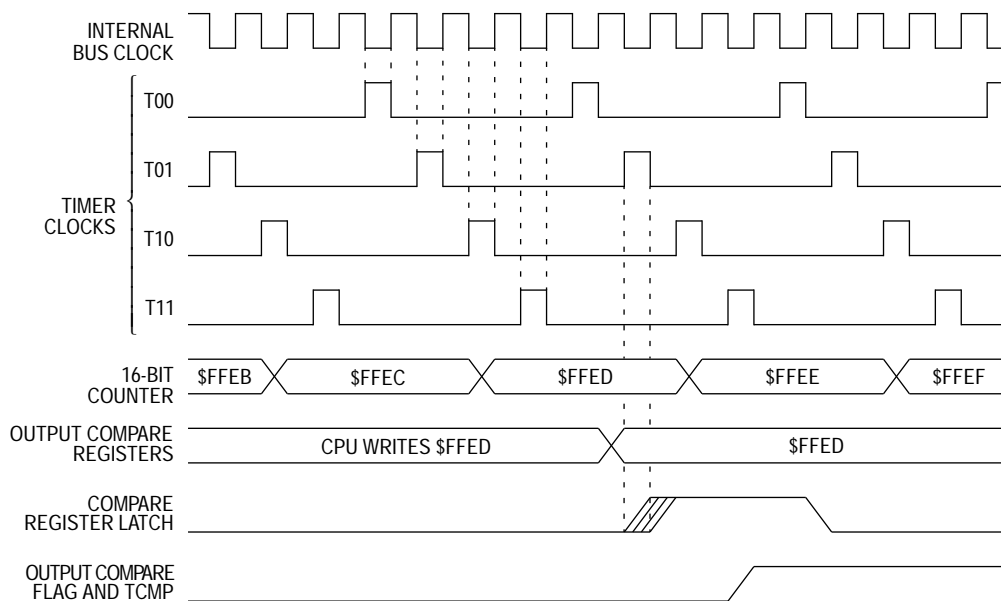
INTERNAL BUS CLOCK

T00

T01

TIMER CLOCKS

T10

T11

16-BIT COUNTER

$FFEB

$FFEC

$FFED

$FFEE

$FFEF

OUTPUT COMPARE REGISTERS

CPU WRITES $FFED

$FFED

COMPARE REGISTER LATCH

OUTPUT COMPARE FLAG AND TCMP